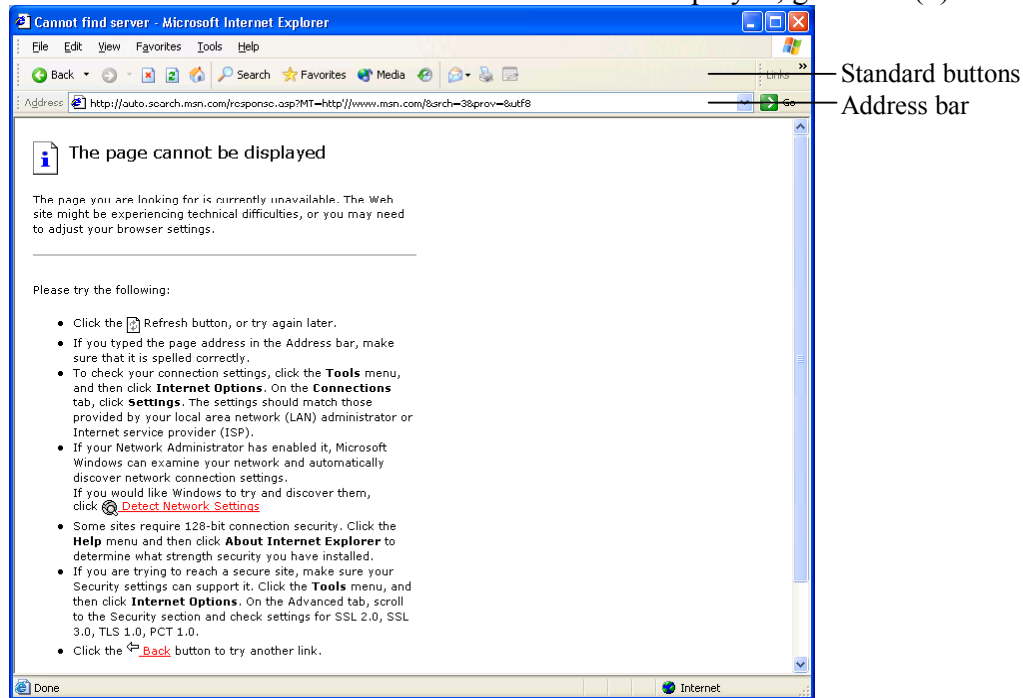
Cannot find server - Microsoft Internet Explorer

File Edit View Favorites Tools Help

Back Search Favorites Media Links

Standard buttons

Address http://auto.search.msn.com/response.asp?MT=http//www.msn.com/&srch=3&prov=&utf8 Go

Address bar

The page cannot be displayed

The page you are looking for is currently unavailable. The Web site might be experiencing technical difficulties, or you may need to adjust your browser settings.

Please try the following:

- Click the Refresh button, or try again later.
- If you typed the page address in the Address bar, make sure that it is spelled correctly.
- To check your connection settings, click the **Tools** menu, and then click **Internet Options**. On the **Connections** tab, click **Settings**. The settings should match those provided by your local area network (LAN) administrator or Internet service provider (ISP).
- If your Network Administrator has enabled it, Microsoft Windows can examine your network and automatically discover network connection settings. If you would like Windows to try and discover them, click Detect Network Settings
- Some sites require 128-bit connection security. Click the **Help** menu and then click **About Internet Explorer** to determine what strength security you have installed.
- If you are trying to reach a secure site, make sure your Security settings can support it. Click the **Tools** menu, and then click **Internet Options**. On the Advanced tab, scroll to the Security section and check settings for SSL 2.0, SSL 3.0, TLS 1.0, PCT 1.0.
- Click the Back button to try another link.

Done

Internet